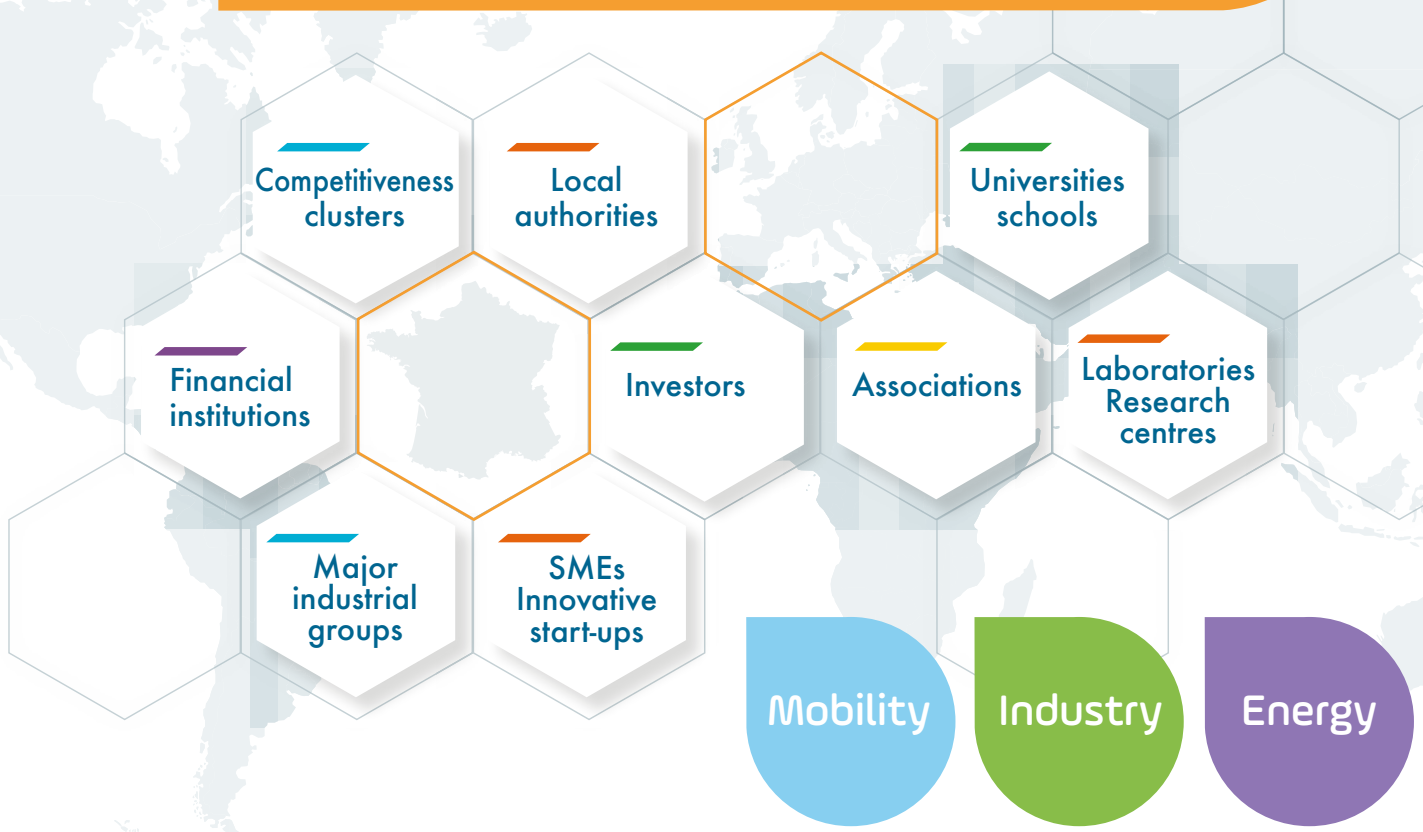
Competitiveness clusters

Local authorities

Universities schools

Financial institutions

Investors

Associations

Laboratories Research centres

Major industrial groups

SMEs Innovative start-ups

Mobility

Industry

Energy